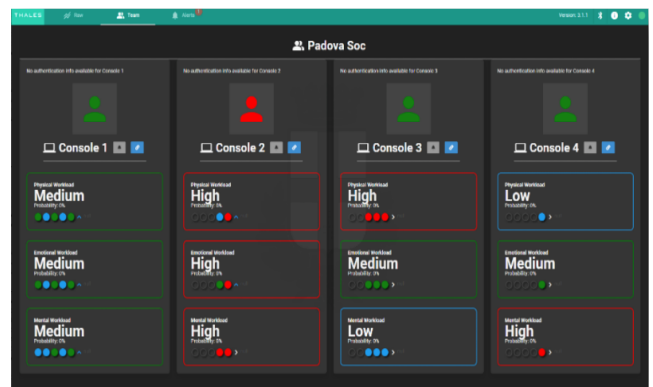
THALES Flow Team Alerts 1 Version: 3.1.1

Padova Soc

No authentication info available for Console 1

Console 1

Physical Workload
Medium
Probability: 0%

Emotional Workload
Medium
Probability: 0%

Mental Workload
Medium
Probability: 0%

No authentication info available for Console 2

Console 2

Physical Workload
High
Probability: 0%

Emotional Workload
High
Probability: 0%

Mental Workload
High
Probability: 0%

No authentication info available for Console 3

Console 3

Physical Workload
High
Probability: 0%

Emotional Workload
Medium
Probability: 0%

Mental Workload
Low
Probability: 0%

No authentication info available for Console 4

Console 4

Physical Workload
Low
Probability: 0%

Emotional Workload
Medium
Probability: 0%

Mental Workload
High
Probability: 0%